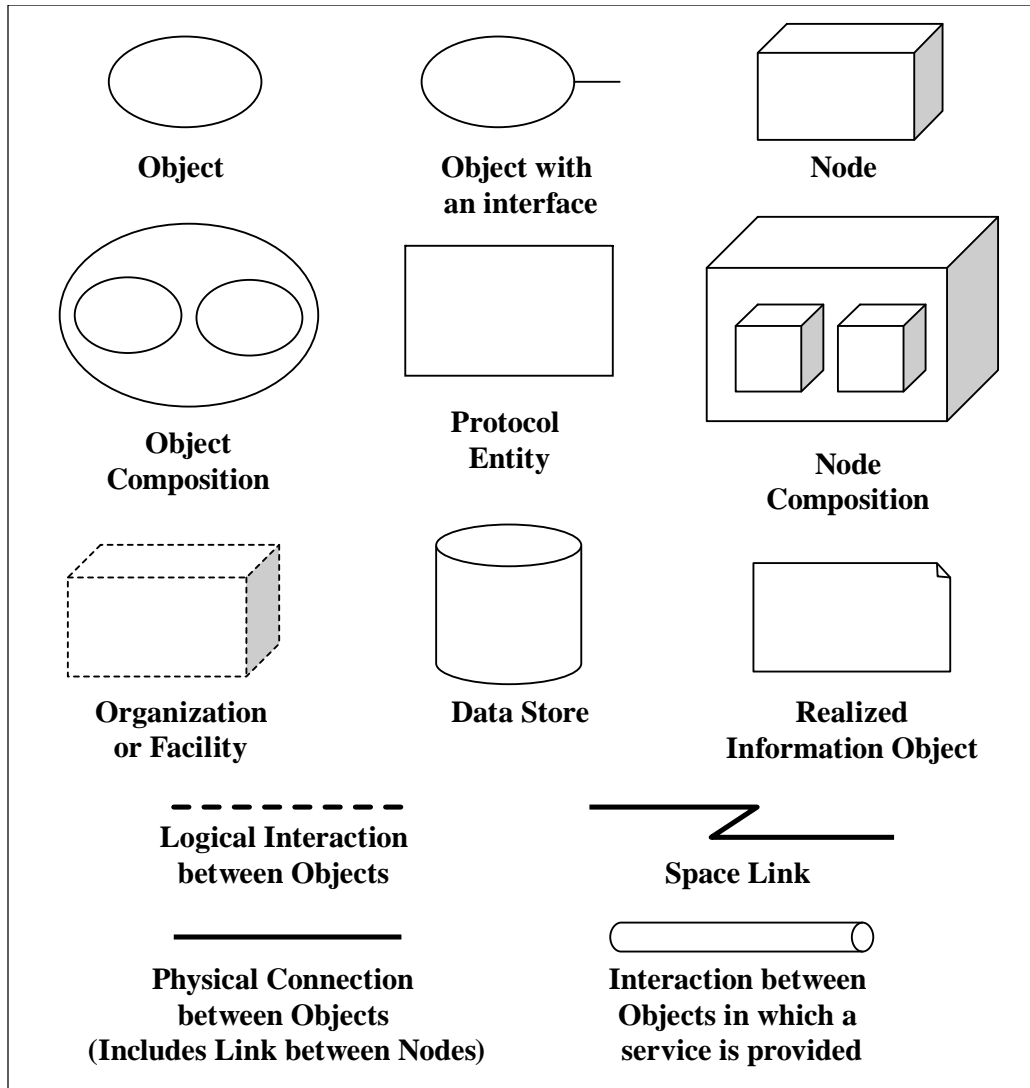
Object

Object with an interface

Node

Object Composition

Protocol Entity

Node Composition

Organization or Facility

Data Store

Realized Information Object

Logical Interaction between Objects

Space Link

Physical Connection between Objects (Includes Link between Nodes)

Interaction between Objects in which a service is provided